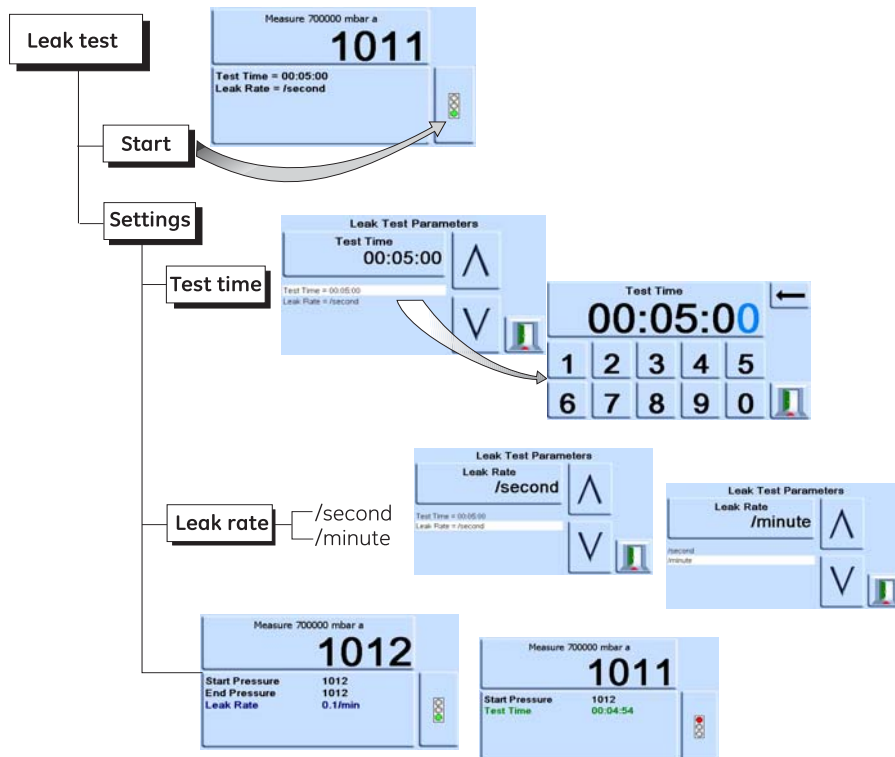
Leak test

Measure 700000 mbar a
1011
Test Time = 00:05:00
Leak Rate = /second

Start

Settings

Leak Test Parameters
Test Time
00:05:00
Test Time = 00:05:00
Leak Rate = /second

Test time

Test Time
00:05:00
1 2 3 4 5
6 7 8 9 0

Leak Test Parameters
Leak Rate
/second
Test Time = 00:05:00
Leak Rate = /second

Leak rate
/second
/minute

Leak Test Parameters
Leak Rate
/minute
/second
/minute

Measure 700000 mbar a
1012
Start Pressure 1012
End Pressure 1012
Leak Rate 0.1/min

Measure 700000 mbar a
1011
Start Pressure 1012
Test Time 00:04:54